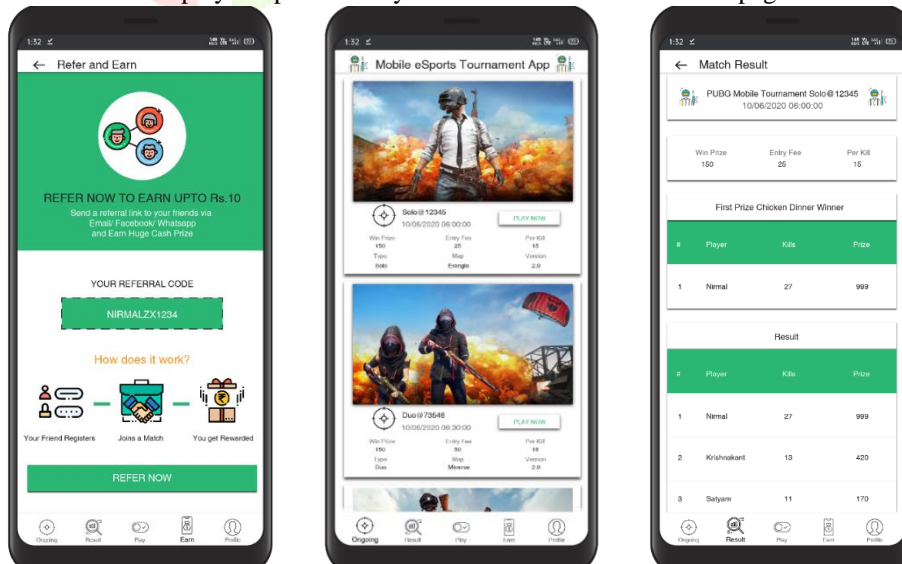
1:32

Refer and Earn

REFER NOW TO EARN UPTO Rs.10

Send a referral link to your friends via Email/ Facebook/ Whatsapp and Earn Huge Cash Prize

YOUR REFERRAL CODE

NIRMALZX1234

How does it work?

Your Friend Registers

Joins a Match

You get Rewarded

REFER NOW

Ongoing Result Play Earn Profile

1:32

Mobile eSports Tournament App

Solo@12345
10/06/2020 06:00:00

PLAY NOW

| Win Prize | Entry Fee | Per Kill |
|---|---|---|
| 150 | 25 | 15 |
| Type | Map | Version |
| Solo | Erangle | 2.0 |

Duo@73646
10/06/2020 06:30:00

PLAY NOW

| Win Prize | Entry Fee | Per Kill |
|---|---|---|
| 150 | 50 | 15 |
| Type | Map | Version |
| Duo | Miramar | 2.0 |

Ongoing Result Play Earn Profile

1:32

Match Result

PUBG Mobile Tournament Solo@12345
10/06/2020 06:00:00

| Win Prize | Entry Fee | Per Kill |
|---|---|---|
| 150 | 25 | 15 |

First Prize Chicken Dinner Winner

| # | Player | Kills | Prize |
|---|---|---|---|
| 1 | Nirmal | 27 | 999 |

Result

| # | Player | Kills | Prize |
|---|---|---|---|
| 1 | Nirmal | 27 | 999 |
| 2 | Krishnakant | 13 | 420 |
| 3 | Satyam | 11 | 170 |

Ongoing Result Play Earn Profile